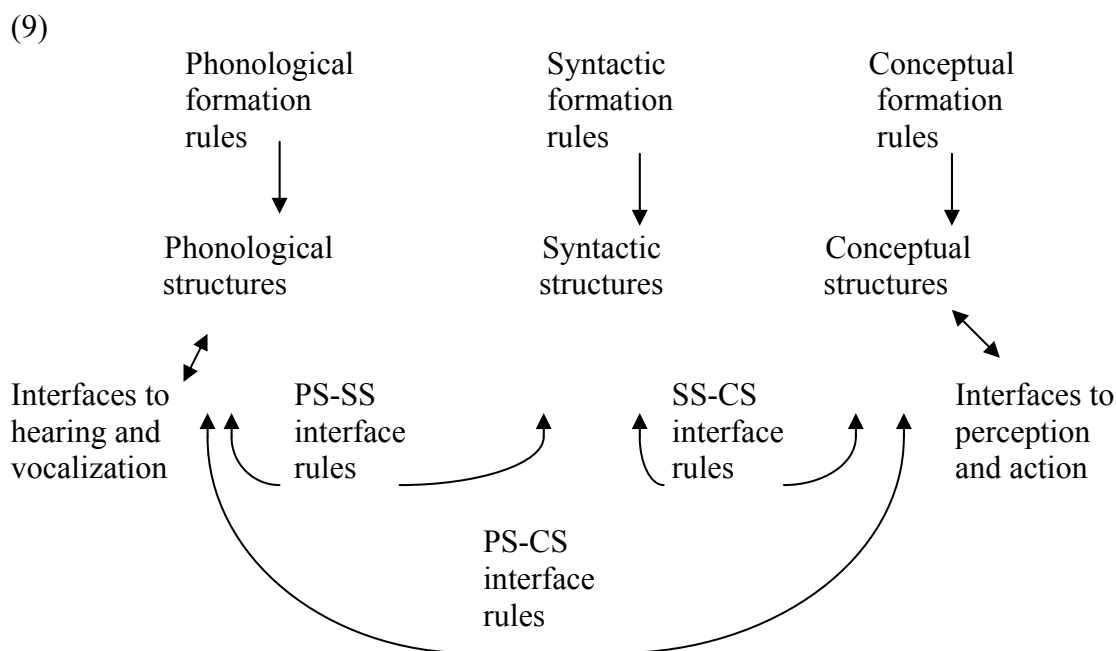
(9)

Phonological formation rules

Syntactic formation rules

Conceptual formation rules

Phonological structures

Syntactic structures

Conceptual structures

Interfaces to hearing and vocalization

PS-SS interface rules

SS-CS interface rules

Interfaces to perception and action

PS-CS interface rules